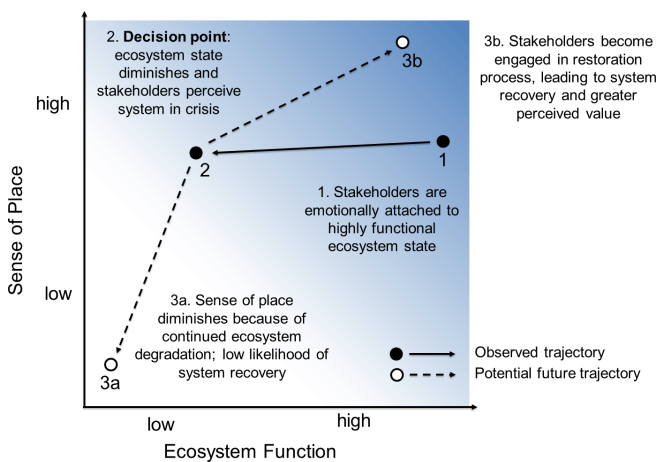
2. **Decision point**: ecosystem state diminishes and stakeholders perceive system in crisis

3b

3b. Stakeholders become engaged in restoration process, leading to system recovery and greater perceived value

high

2

1

1. Stakeholders are emotionally attached to highly functional ecosystem state

Sense of Place

low

3a. Sense of place diminishes because of continued ecosystem degradation; low likelihood of system recovery

3a

Observed trajectory

Potential future trajectory

low

high

Ecosystem Function